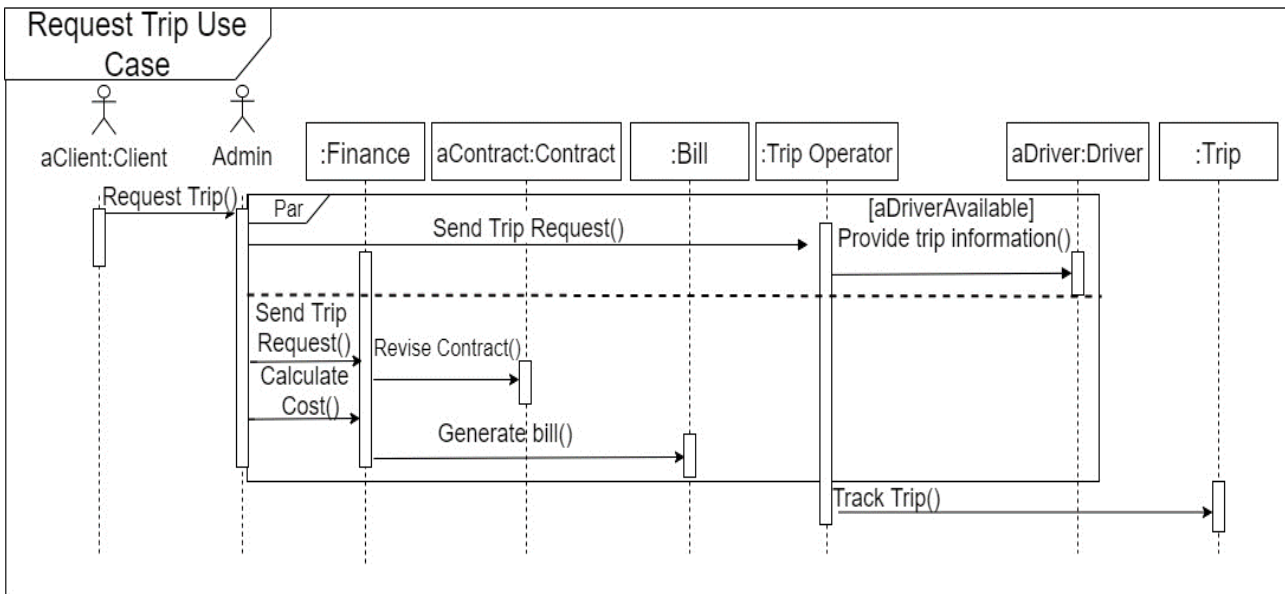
Request Trip Use Case

aClient:Client
Admin
:Finance
aContract:Contract
:Bill
:Trip Operator
aDriver:Driver
:Trip

Request Trip()
Par
Send Trip Request()
[aDriverAvailable]
Provide trip information()
Send Trip Request()
Revise Contract()
Calculate Cost()
Generate bill()
Track Trip()